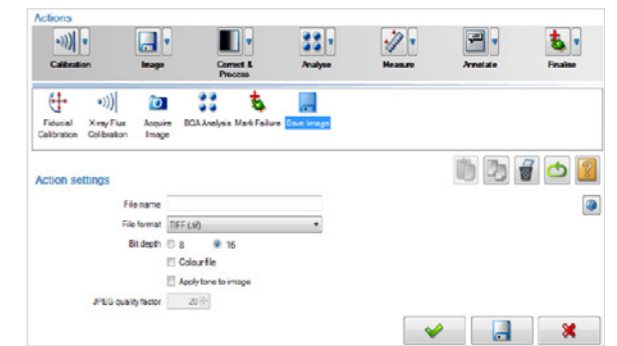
Actions

Calibration

Image

Correct & Process

Analyse

Measure

Annotate

Finalise

Fiducial Calibration

X-ray Flux Calibration

Acquire Image

BGA Analysis

Mark Failure

Save Image

Action settings

File name

File format TIFF (.tif)

Bit depth 8 16

Colour file

Apply tone to image

JPEG quality factor 20